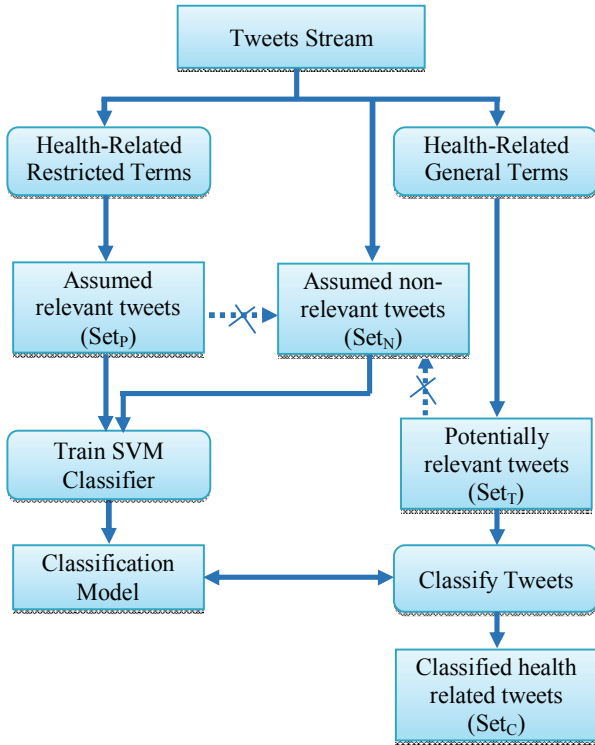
Tweets Stream

Health-Related Restricted Terms

Health-Related General Terms

Assumed relevant tweets ($Set_P$)

Assumed non-relevant tweets ($Set_N$)

Train SVM Classifier

Potentially relevant tweets ($Set_T$)

Classification Model

Classify Tweets

Classified health related tweets ($Set_C$)